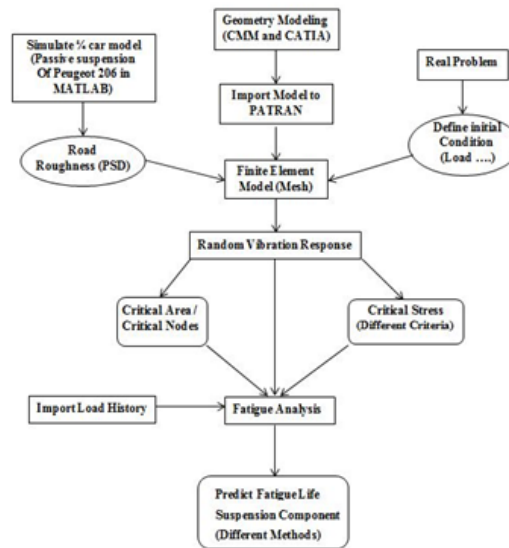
Simulate ¼ car model (Passive suspension Of Peugeot 206 in MATLAB)

Geometry Modeling (CMM and CATIA)

Real Problem

Import Model to PATRAN

Road Roughness (PSD)

Define initial Condition (Load ....)

Finite Element Model (Mesh)

Random Vibration Response

Critical Area / Critical Nodes

Critical Stress (Different Criteria)

Import Load History

Fatigue Analysis

Predict Fatigue Life Suspension Component (Different Methods)